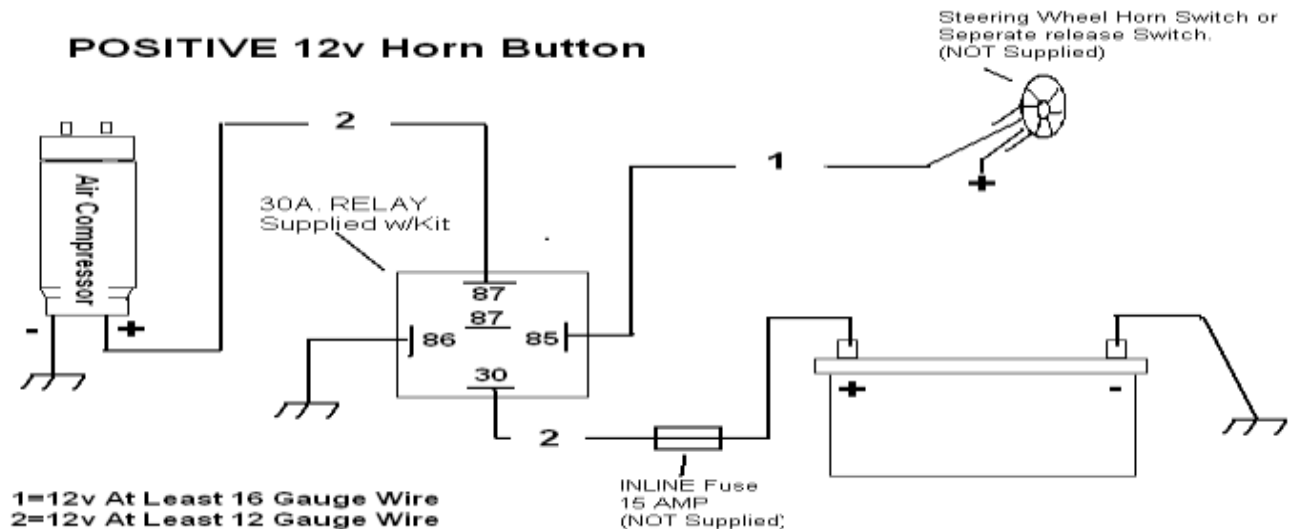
POSITIVE 12v Horn Button

Steering Wheel Horn Switch or Seperate release Switch. (NOT Supplied)

Air Compressor

- +

2

1

30A. RELAY Supplied w/Kit

87

87

86

85

30

2

+

-

+

-

INLINE Fuse 15 AMP (NOT Supplied)

1=12v At Least 16 Gauge Wire
2=12v At Least 12 Gauge Wire